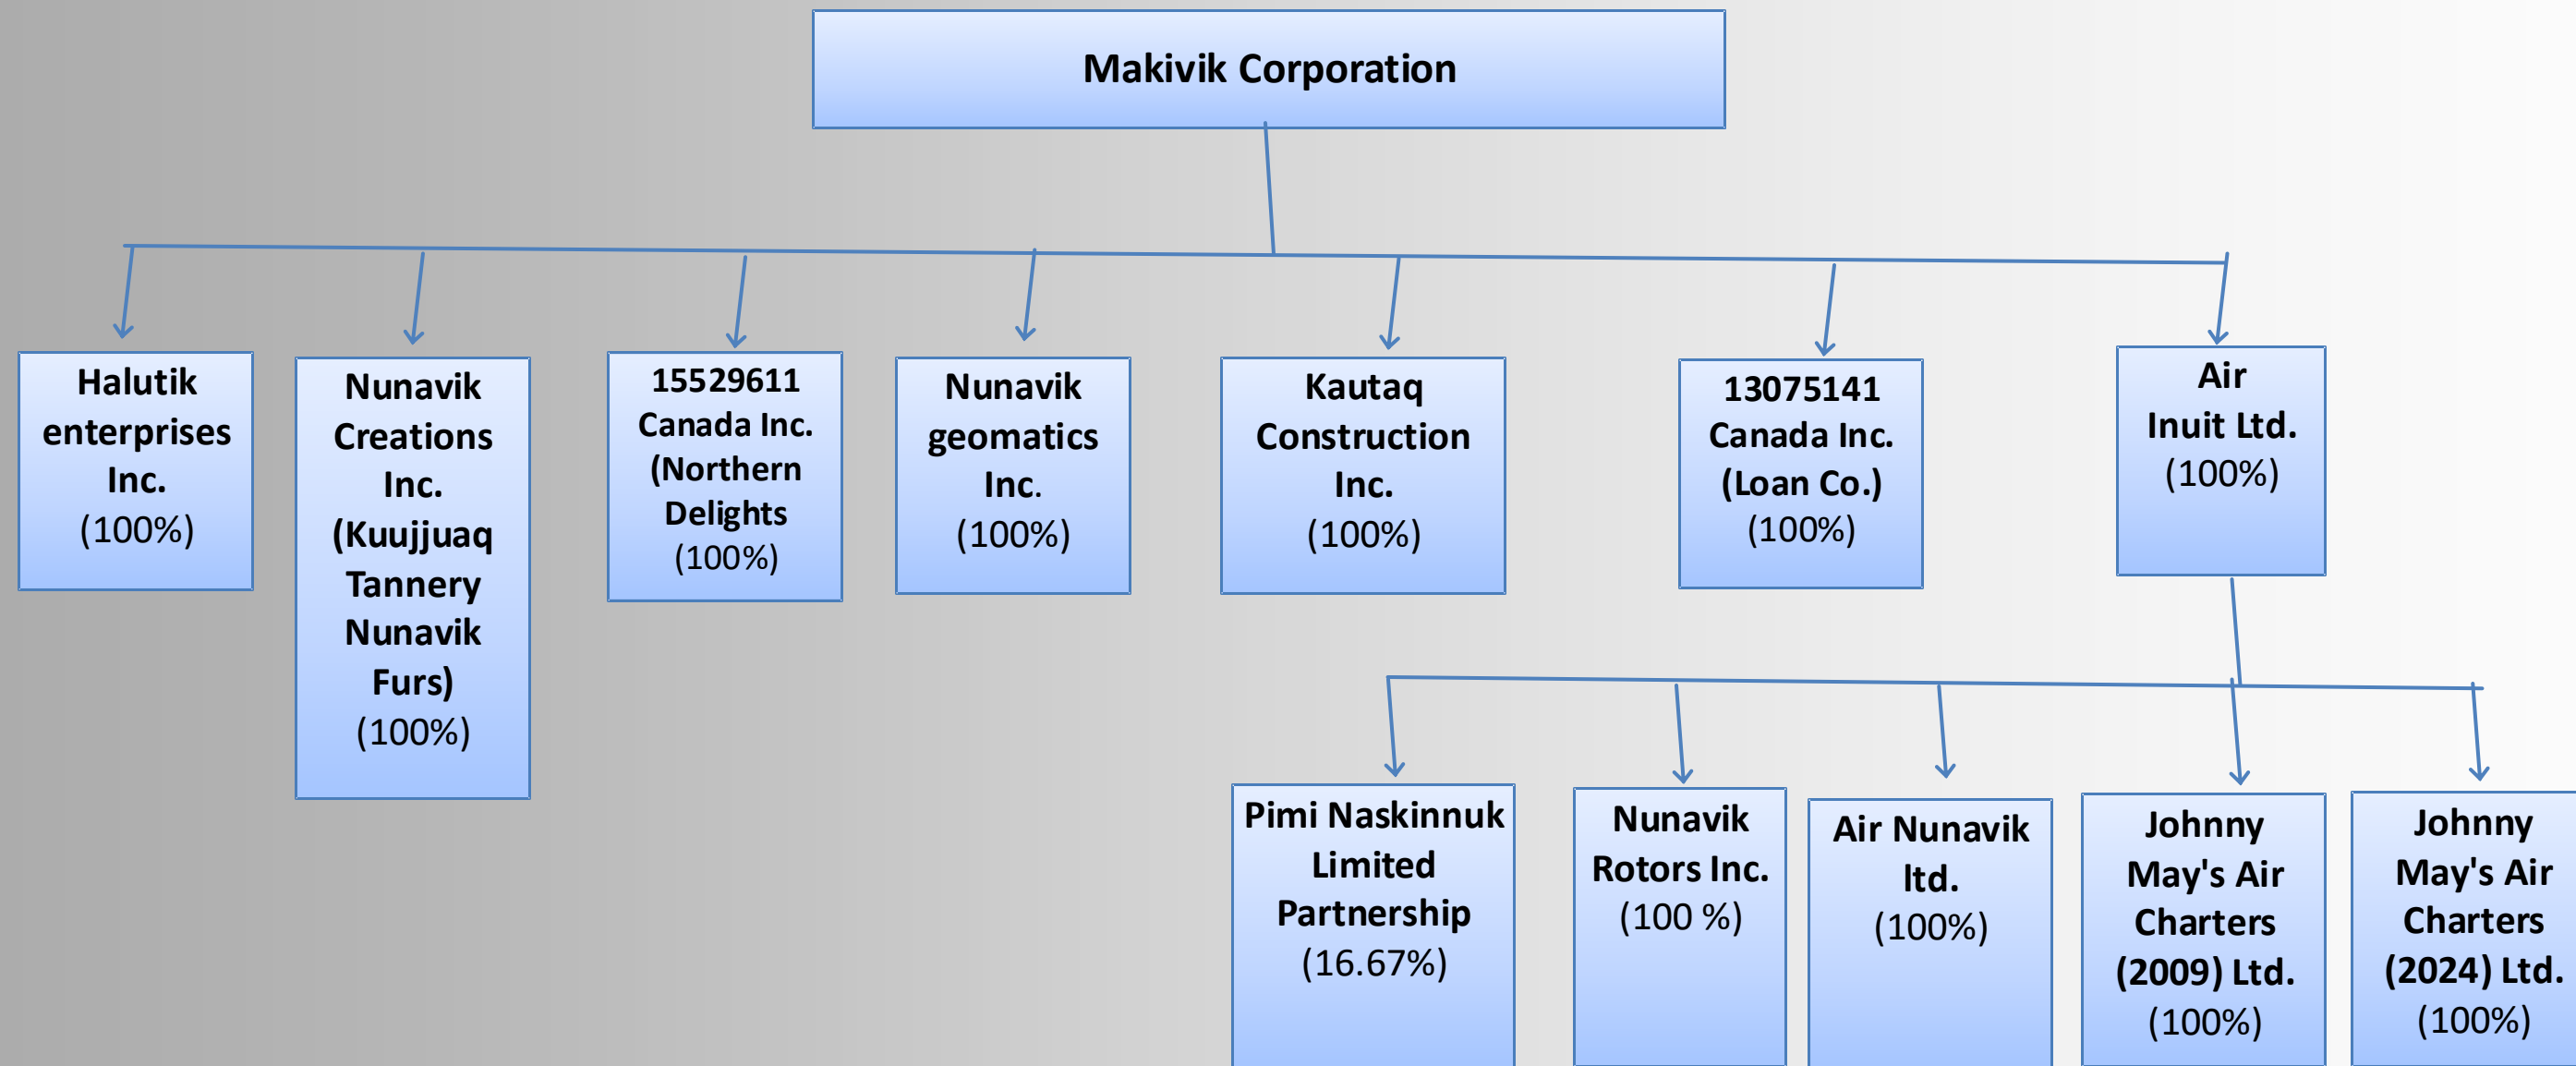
Makivik Corporation

Halutik enterprises Inc. (100%)

Nunavik Creations Inc. (Kuujjuaq Tannery Nunavik Furs) (100%)

15529611 Canada Inc. (Northern Delights (100%)

Nunavik geomatics Inc. (100%)

Kautaq Construction Inc. (100%)

13075141 Canada Inc. (Loan Co.) (100%)

Air Inuit Ltd. (100%)

Pimi Naskinnuk Limited Partnership (16.67%)

Nunavik Rotors Inc. (100 %)

Air Nunavik ltd. (100%)

Johnny May's Air Charters (2009) Ltd. (100%)

Johnny May's Air Charters (2024) Ltd. (100%)